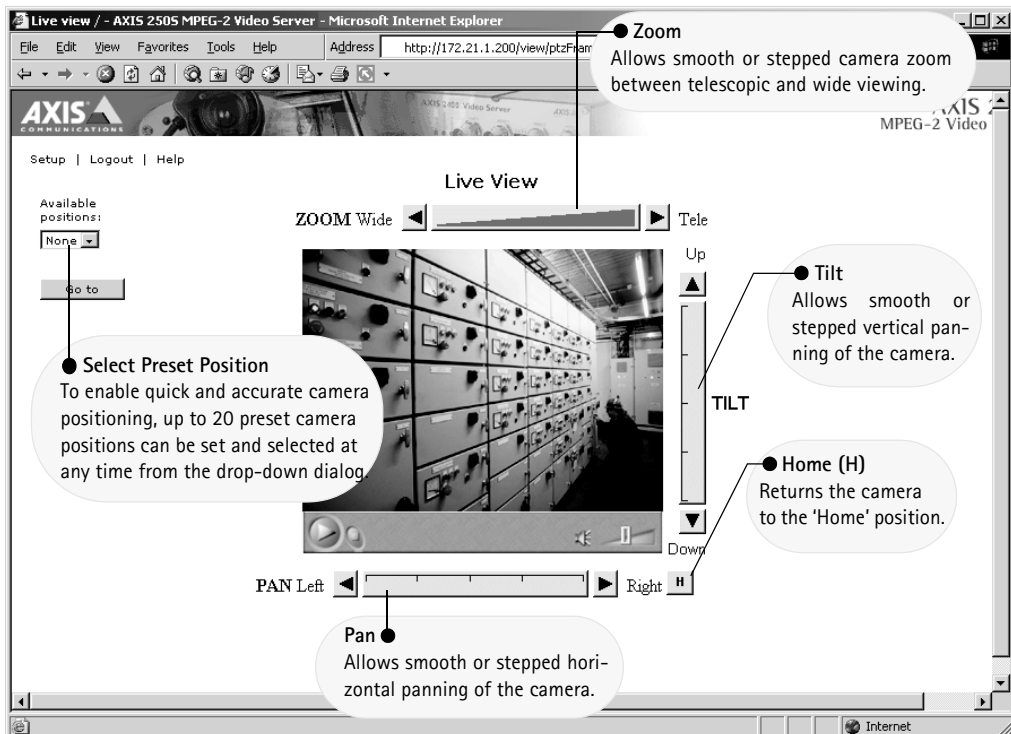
Live view / - AXIS 250S MPEG-2 Video Server - Microsoft Internet Explorer

File Edit View Favorites Tools Help Address http://172.21.1.200/view/ptzFram

AXIS COMMUNICATIONS

AXIS 2400 Video Server

AXIS 2
MPEG-2 Video

Setup | Logout | Help

Zoom
Allows smooth or stepped camera zoom between telescopic and wide viewing.

Live View

Available positions:
None

Go to

ZOOM Wide Tele

Up

Tilt
Allows smooth or stepped vertical panning of the camera.

Select Preset Position
To enable quick and accurate camera positioning, up to 20 preset camera positions can be set and selected at any time from the drop-down dialog.

TILT

Home (H)
Returns the camera to the 'Home' position.

Down

PAN Left Right H

Pan
Allows smooth or stepped horizontal panning of the camera.

Internet